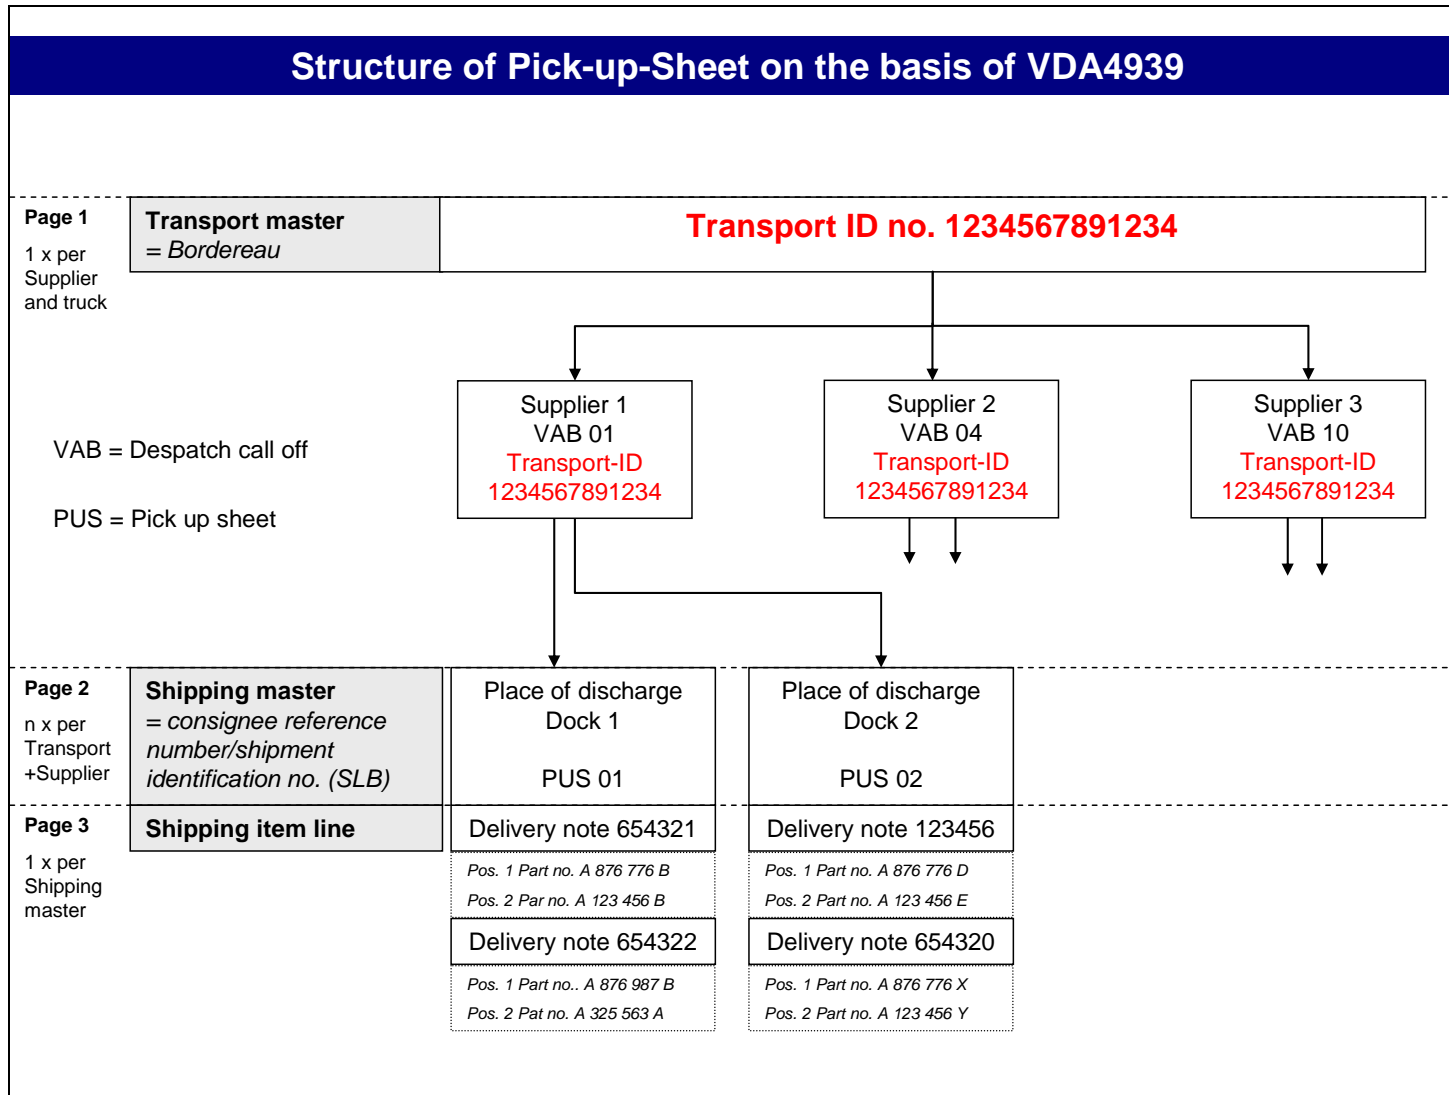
Structure of Pick-up-Sheet on the basis of VDA4939

Page 1
1 x per Supplier and truck

Transport master
= Bordereau

Transport ID no. 1234567891234

VAB = Despatch call off

PUS = Pick up sheet

Supplier 1
VAB 01
Transport-ID
1234567891234

Supplier 2
VAB 04
Transport-ID
1234567891234

Supplier 3
VAB 10
Transport-ID
1234567891234

Page 2
n x per Transport +Supplier

Shipping master
= consignee reference number/shipment identification no. (SLB)

Place of discharge
Dock 1

PUS 01

Place of discharge
Dock 2

PUS 02

Page 3
1 x per Shipping master

Shipping item line

Delivery note 654321
Pos. 1 Part no. A 876 776 B
Pos. 2 Par no. A 123 456 B

Delivery note 654322
Pos. 1 Part no.. A 876 987 B
Pos. 2 Pat no. A 325 563 A

Delivery note 123456
Pos. 1 Part no. A 876 776 D
Pos. 2 Part no. A 123 456 E

Delivery note 654320
Pos. 1 Part no. A 876 776 X
Pos. 2 Part no. A 123 456 Y